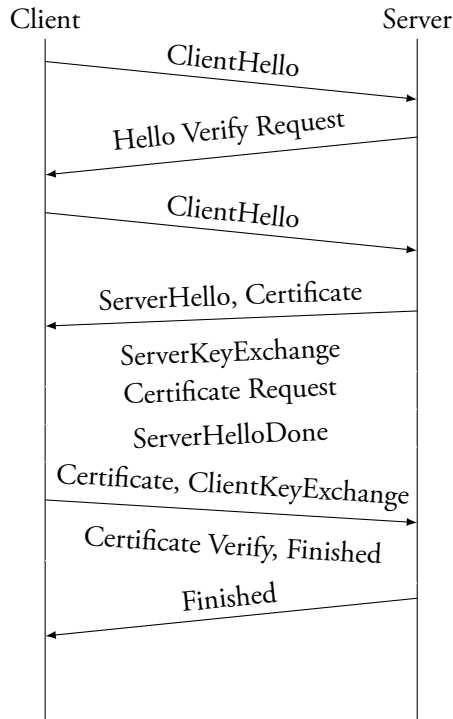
Client

Server

ClientHello

Hello Verify Request

ClientHello

ServerHello, Certificate

ServerKeyExchange

Certificate Request

ServerHelloDone

Certificate, ClientKeyExchange

Certificate Verify, Finished

Finished